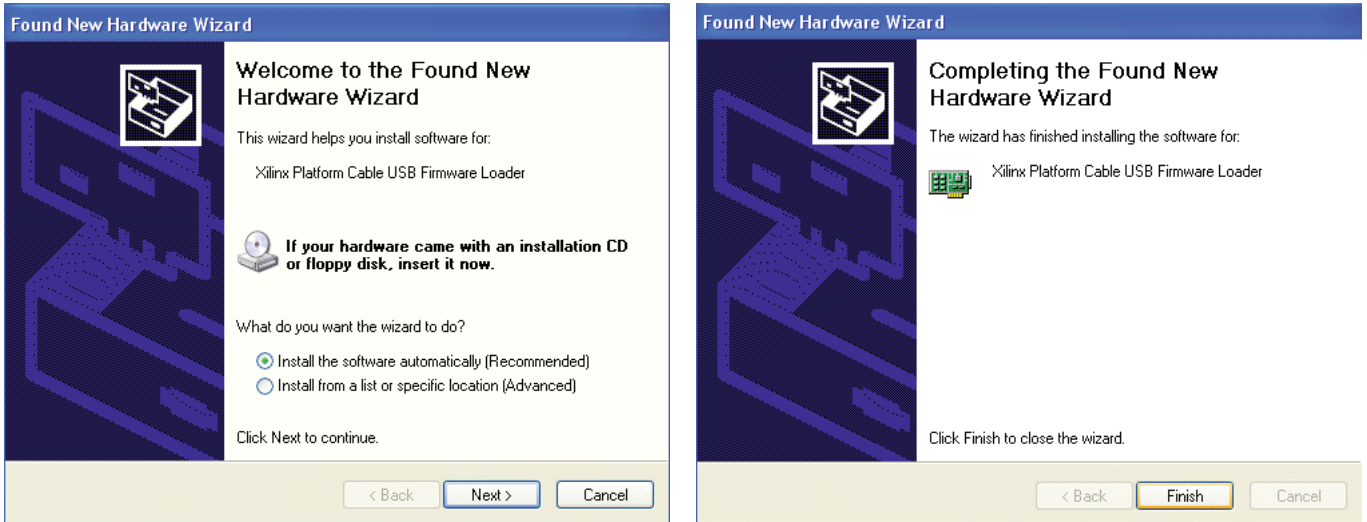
Found New Hardware Wizard

Welcome to the Found New Hardware Wizard

This wizard helps you install software for:

Xilinx Platform Cable USB Firmware Loader

If your hardware came with an installation CD or floppy disk, insert it now.

What do you want the wizard to do?

Install the software automatically (Recommended)

Install from a list or specific location (Advanced)

Click Next to continue.

< Back | Next > | Cancel

Found New Hardware Wizard

Completing the Found New Hardware Wizard

The wizard has finished installing the software for:

Xilinx Platform Cable USB Firmware Loader

Click Finish to close the wizard.

< Back | Finish | Cancel